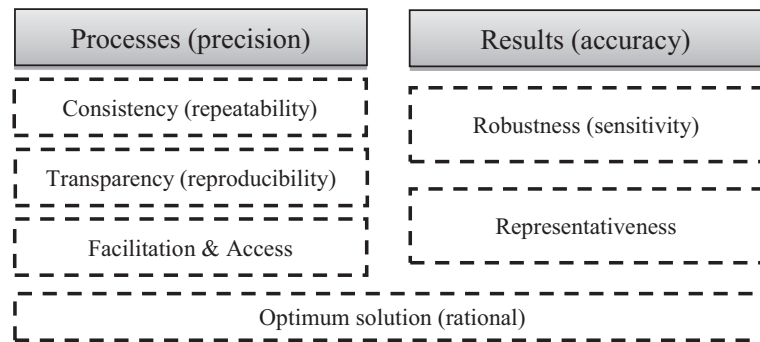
Processes (precision)

Consistency (repeatability)

Transparency (reproducibility)

Facilitation & Access

Results (accuracy)

Robustness (sensitivity)

Representativeness

Optimum solution (rational)